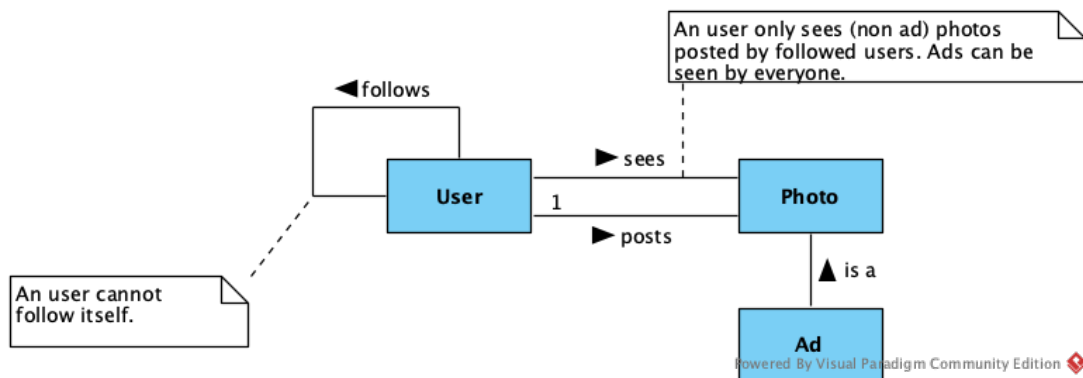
An user only sees (non ad) photos posted by followed users. Ads can be seen by everyone.

◀ follows

▶ sees

User

1

Photo

▶ posts

▲ is a

An user cannot follow itself.

Ad

Powered By Visual Paradigm Community Edition